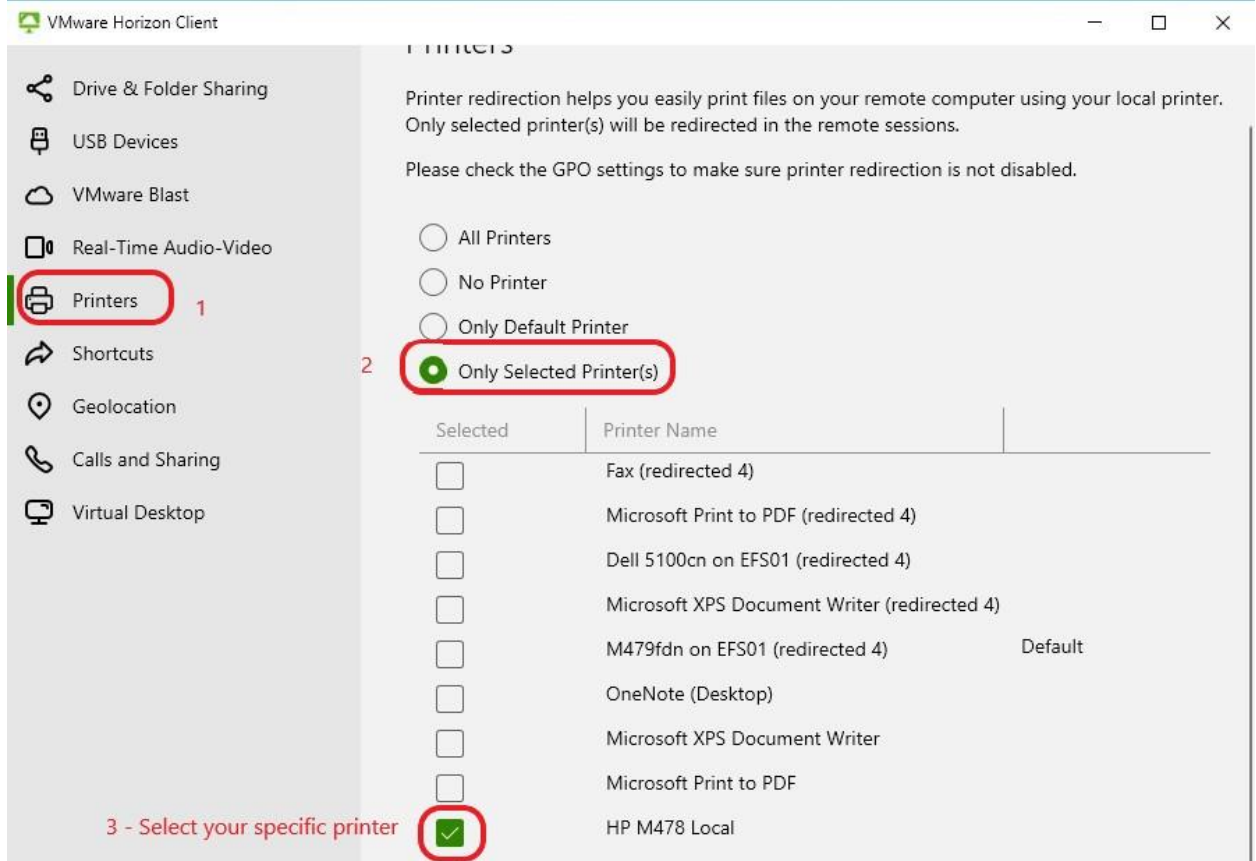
VMware Horizon Client

Drive & Folder Sharing
USB Devices
VMware Blast
Real-Time Audio-Video
Printers
1
Shortcuts
Geolocation
Calls and Sharing
Virtual Desktop

Printers

Printer redirection helps you easily print files on your remote computer using your local printer. Only selected printer(s) will be redirected in the remote sessions.

Please check the GPO settings to make sure printer redirection is not disabled.

All Printers
No Printer
Only Default Printer
2
Only Selected Printer(s)

| Selected | Printer Name | |
|---|---|---|
| | Fax (redirected 4) | |
| | Microsoft Print to PDF (redirected 4) | |
| | Dell 5100cn on EFS01 (redirected 4) | |
| | Microsoft XPS Document Writer (redirected 4) | |
| | M479fdn on EFS01 (redirected 4) | Default |
| | OneNote (Desktop) | |
| | Microsoft XPS Document Writer | |
| | Microsoft Print to PDF | |
| ✓ | HP M478 Local | |

3 - Select your specific printer